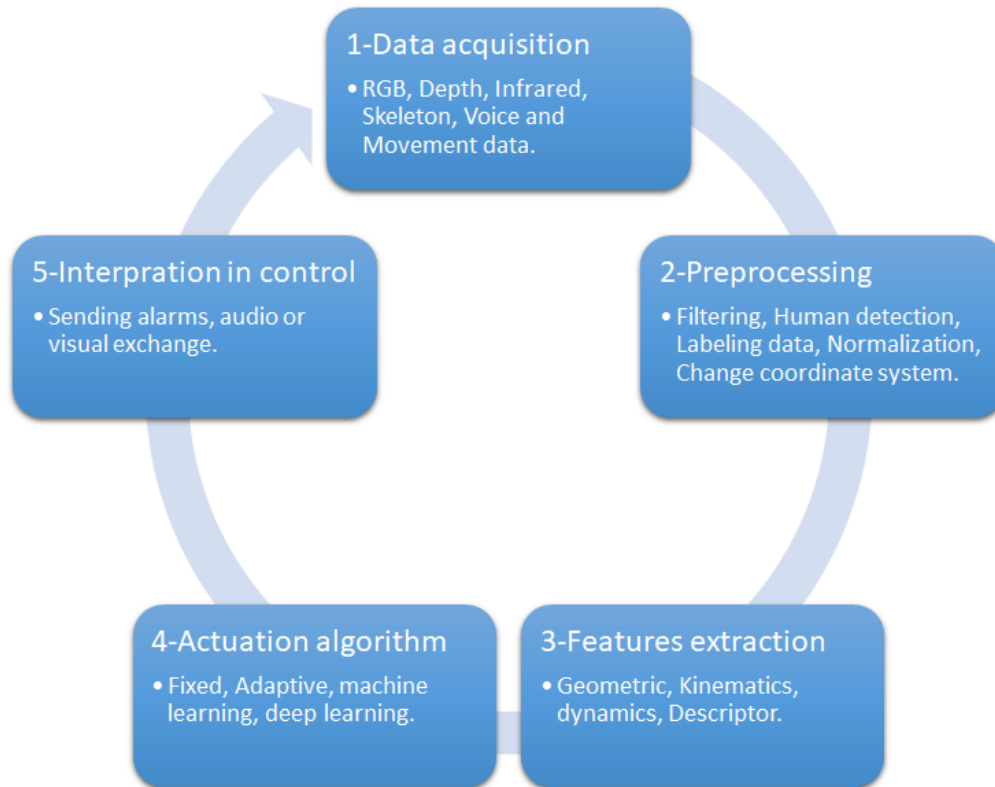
1-Data acquisition

• RGB, Depth, Infrared, Skeleton, Voice and Movement data.

2-Preprocessing

• Filtering, Human detection, Labeling data, Normalization, Change coordinate system.

3-Features extraction

• Geometric, Kinematics, dynamics, Descriptor.

4-Actuation algorithm

• Fixed, Adaptive, machine learning, deep learning.

5-Interpration in control

• Sending alarms, audio or visual exchange.